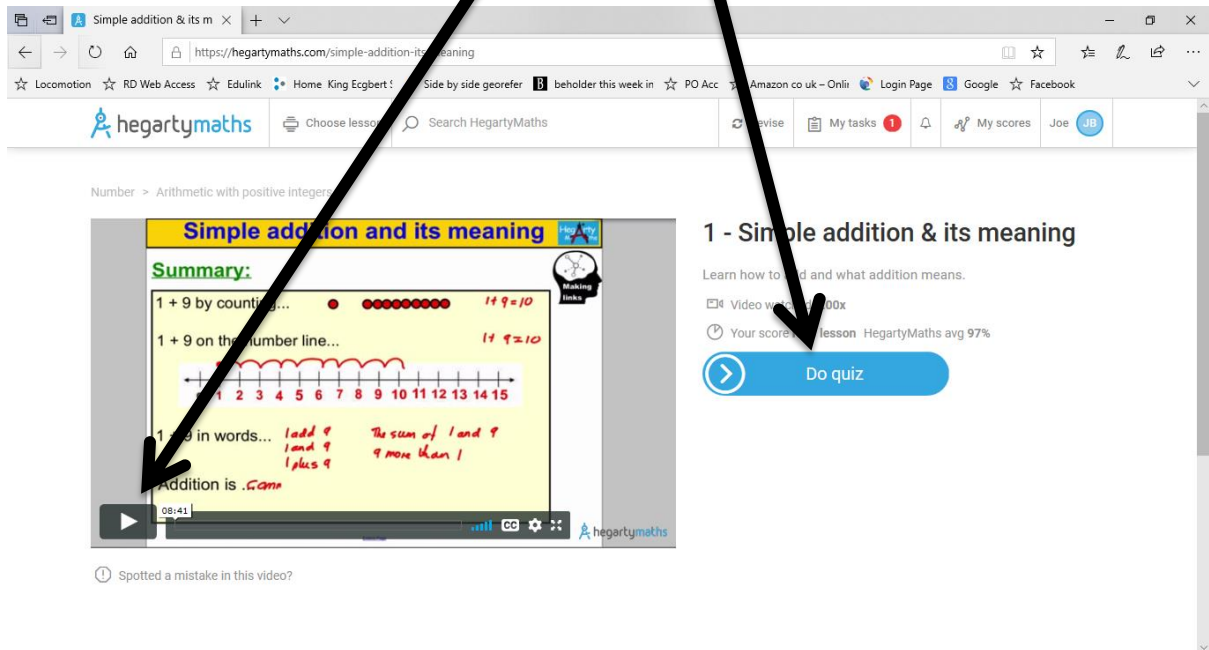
Simple addition & its m ×

https://hegartymaths.com/simple-addition-its-meaning

Locomotion ☆ RD Web Access ☆ Edulink Home King Ecgbert Side by side georefer beholder this week in ☆ PO Acc Amazon co uk – Onli Login Page Google ☆ Facebook

hegartymaths Choose lesson Search HegartyMaths Revise My tasks 1 My scores Joe JB

Number > Arithmetic with positive integers

Simple addition and its meaning

Summary:

1 + 9 by counting... 1+9=10

1 + 9 on the number line... 1+9=10

1 2 3 4 5 6 7 8 9 10 11 12 13 14 15

1 + 9 in words... 1 add 9 1 and 9 1 plus 9 The sum of 1 and 9 9 more than 1

Addition is .Comm

Making links

08:41

CC

hegartymaths

1 - Simple addition & its meaning

Learn how to add and what addition means.

Video w 00x

Your score lesson HegartyMaths avg 97%

Do quiz

Spotted a mistake in this video?